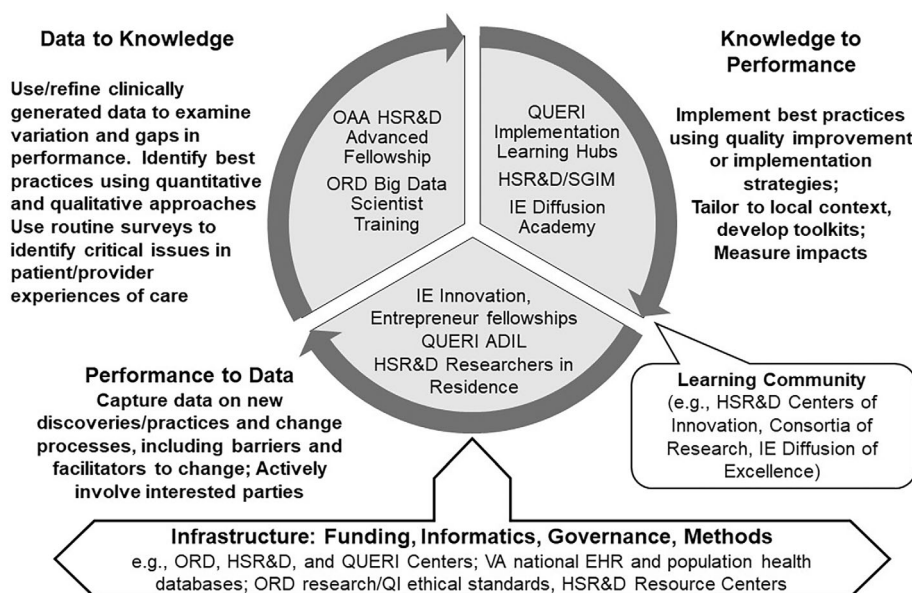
Data to Knowledge

Use/refine clinically generated data to examine variation and gaps in performance. Identify best practices using quantitative and qualitative approaches Use routine surveys to identify critical issues in patient/provider experiences of care

OAA HSR&D Advanced Fellowship

ORD Big Data Scientist Training

QUERI Implementation Learning Hubs

HSR&D/SGIM

IE Diffusion Academy

Knowledge to Performance

Implement best practices using quality improvement or implementation strategies; Tailor to local context, develop toolkits; Measure impacts

IE Innovation, Entrepreneur fellowships

QUERI ADIL

HSR&D Researchers in Residence

Performance to Data

Capture data on new discoveries/practices and change processes, including barriers and facilitators to change; Actively involve interested parties

Learning Community
(e.g., HSR&D Centers of Innovation, Consortia of Research, IE Diffusion of Excellence)

Infrastructure: Funding, Informatics, Governance, Methods
e.g., ORD, HSR&D, and QUERI Centers; VA national EHR and population health databases; ORD research/QI ethical standards, HSR&D Resource Centers